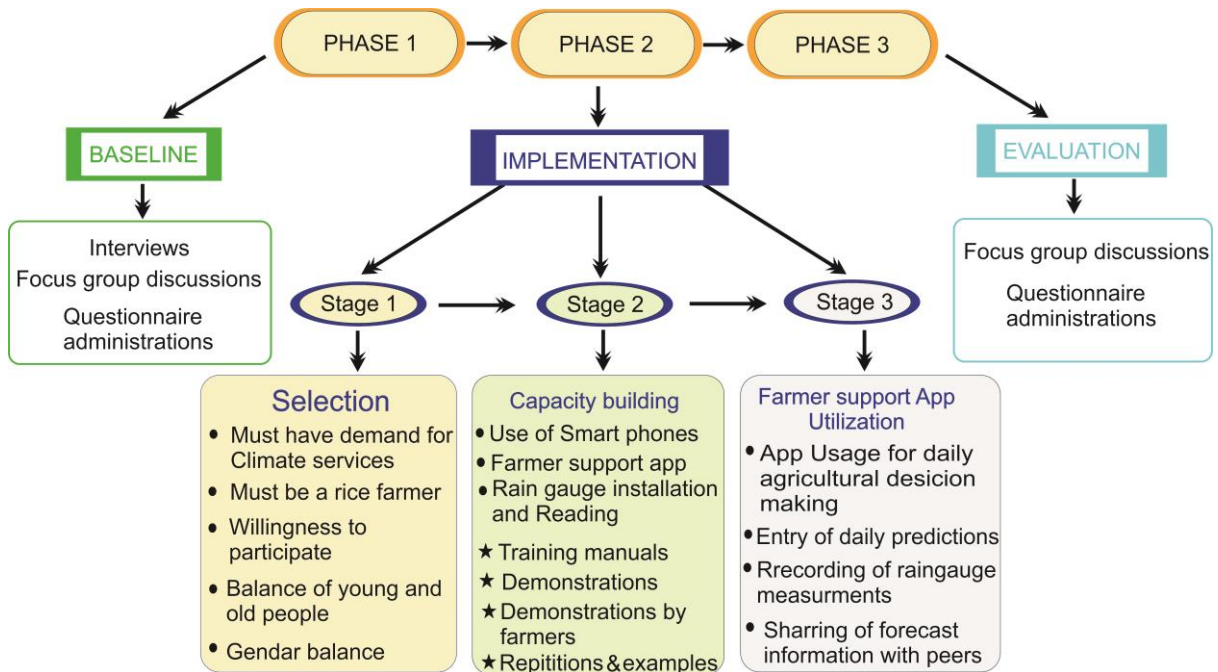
PHASE 1

PHASE 2

PHASE 3

BASELINE

IMPLEMENTATION

EVALUATION

Interviews
Focus group discussions
Questionnaire administrations

Focus group discussions
Questionnaire administrations

Stage 1

Stage 2

Stage 3

Selection
• Must have demand for Climate services
• Must be a rice farmer
• Willingness to participate
• Balance of young and old people
• Gendar balance

Capacity building
• Use of Smart phones
• Farmer support app
• Rain gauge installation and Reading
★ Training manuals
★ Demonstrations
★ Demonstrations by farmers
★ Repititions & examples

Farmer support App Utilization
• App Usage for daily agricultural desicion making
• Entry of daily predictions
• Rrecording of raingauge measurments
• Sharring of forecast information with peers